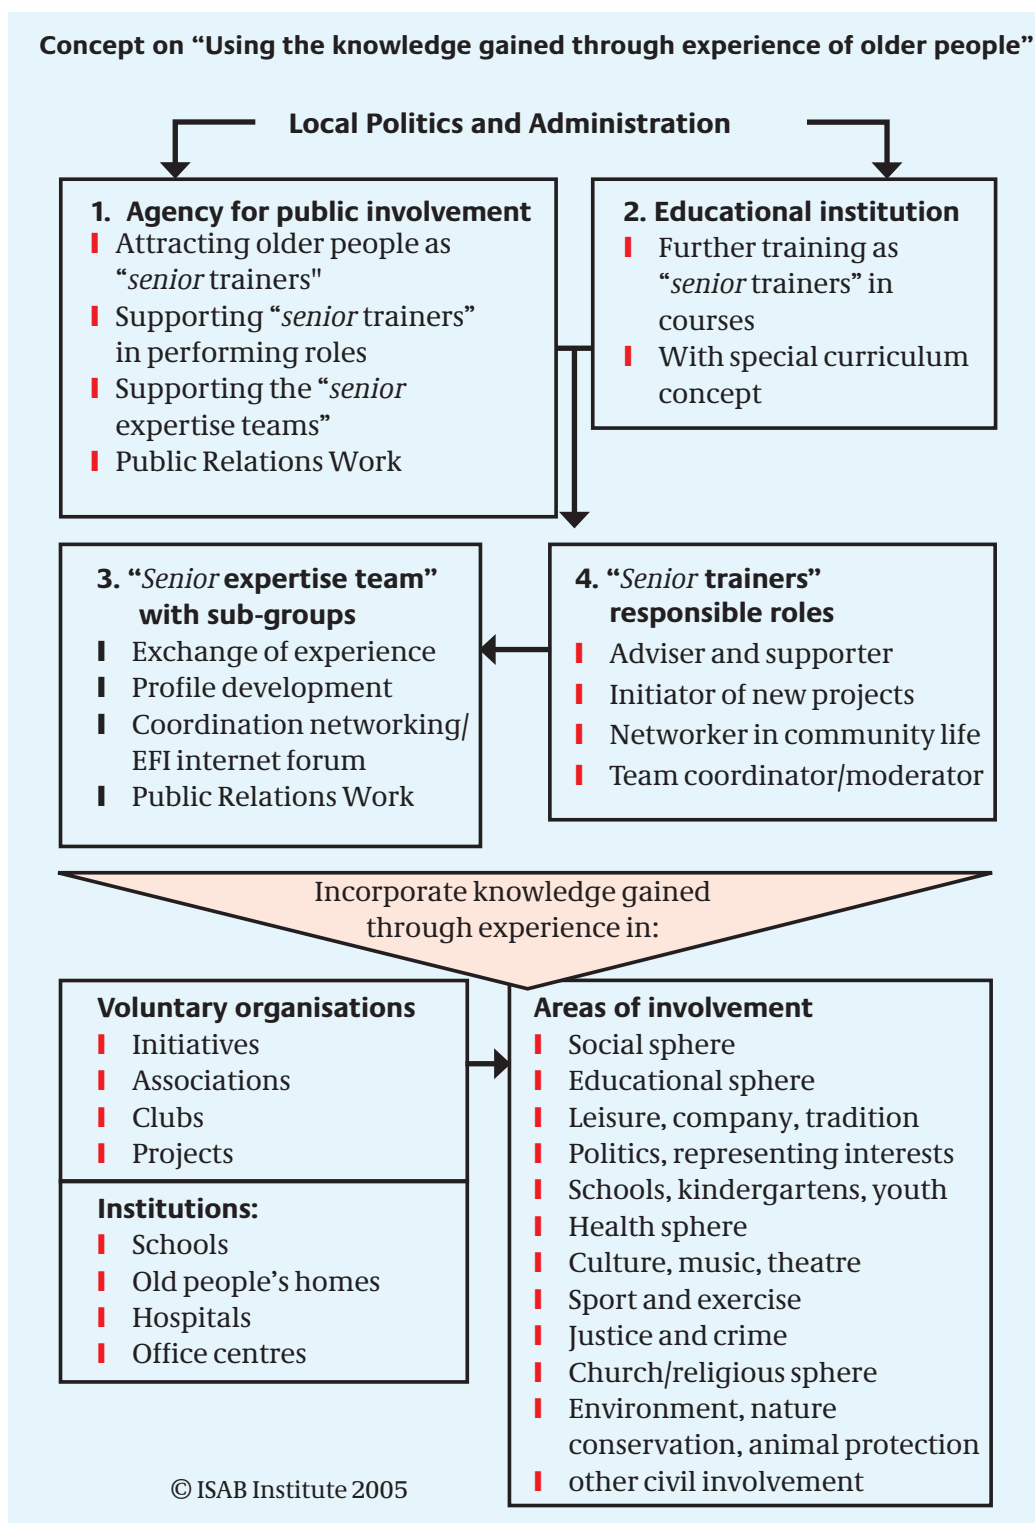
Concept on “Using the knowledge gained through experience of older people”

Local Politics and Administration

1. Agency for public involvement
- Attracting older people as “*senior* trainers"
- Supporting “*senior* trainers” in performing roles
- Supporting the “*senior* expertise teams”
- Public Relations Work

2. Educational institution
- Further training as “*senior* trainers” in courses
- With special curriculum concept

3. “*Senior* expertise team” with sub-groups
- Exchange of experience
- Profile development
- Coordination networking/ EFI internet forum
- Public Relations Work

4. “*Senior* trainers” responsible roles
- Adviser and supporter
- Initiator of new projects
- Networker in community life
- Team coordinator/moderator

Incorporate knowledge gained through experience in:

Voluntary organisations
- Initiatives
- Associations
- Clubs
- Projects

Institutions:
- Schools
- Old people’s homes
- Hospitals
- Office centres

Areas of involvement
- Social sphere
- Educational sphere
- Leisure, company, tradition
- Politics, representing interests
- Schools, kindergartens, youth
- Health sphere
- Culture, music, theatre
- Sport and exercise
- Justice and crime
- Church/religious sphere
- Environment, nature conservation, animal protection
- other civil involvement

© ISAB Institute 2005